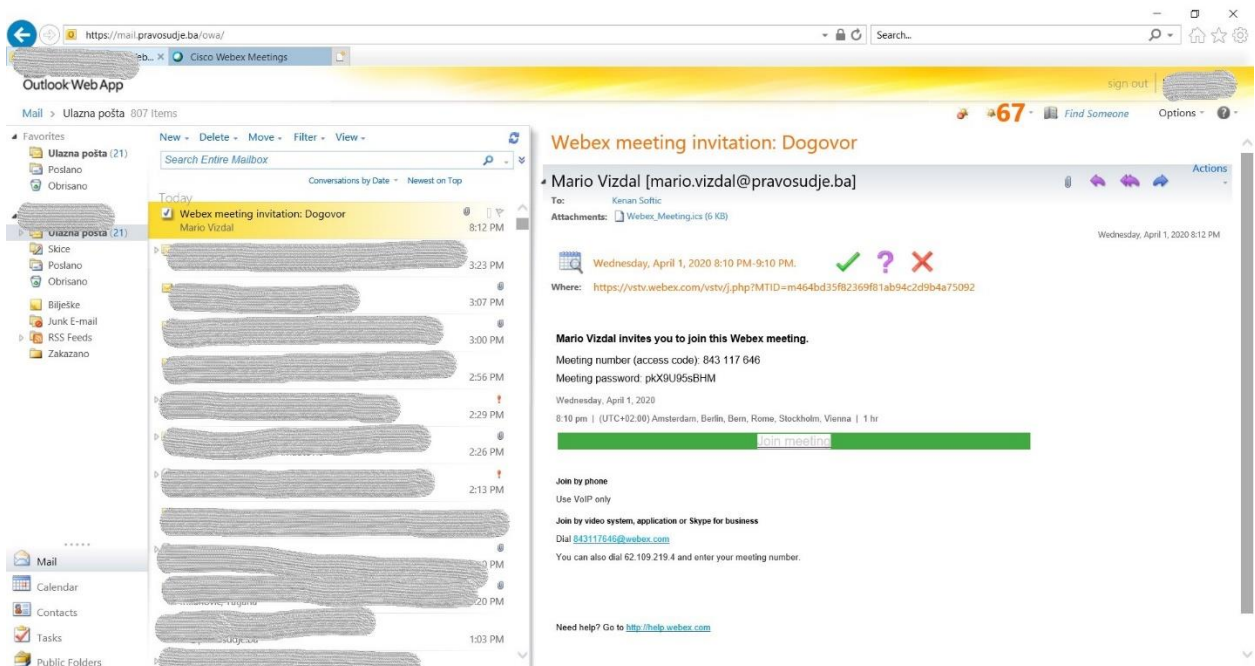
https://mail.pravosudje.ba/owa/

Search...

eb... × Cisco Webex Meetings

Outlook Web App

sign out

Mail > Ulazna pošta 807 Items

67 Find Someone Options

Favorites
Ulazna pošta (21)
Poslano
Obrisano

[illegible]
Ulazna pošta (21)
Skice
Poslano
Obrisano
Bilješke
Junk E-mail
RSS Feeds
Zakazano

Mail
Calendar
Contacts
Tasks
Public Folders

New Delete Move Filter View

Search Entire Mailbox

Conversations by Date Newest on Top

Today

Webex meeting invitation: Dogovor
Mario Vizdal 8:12 PM

3:23 PM
3:07 PM
3:00 PM
2:56 PM
2:29 PM
2:26 PM
2:13 PM
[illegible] PM
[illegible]20 PM
1:03 PM

Webex meeting invitation: Dogovor

Actions

Mario Vizdal [mario.vizdal@pravosudje.ba]

To: Kenan Softic
Attachments: Webex_Meeting.ics (6 KB)

Wednesday, April 1, 2020 8:12 PM

Wednesday, April 1, 2020 8:10 PM-9:10 PM.

Where: https://vstv.webex.com/vstv/j.php?MTID=m464bd35f82369f81ab94c2d9b4a75092

Mario Vizdal invites you to join this Webex meeting.

Meeting number (access code): 843 117 646

Meeting password: pkX9U95sBHM

Wednesday, April 1, 2020

8:10 pm | (UTC+02:00) Amsterdam, Berlin, Bern, Rome, Stockholm, Vienna | 1 hr

Join meeting

Join by phone

Use VoIP only

Join by video system, application or Skype for business

Dial 843117646@webex.com

You can also dial 62.109.219.4 and enter your meeting number.

Need help? Go to http://help.webex.com